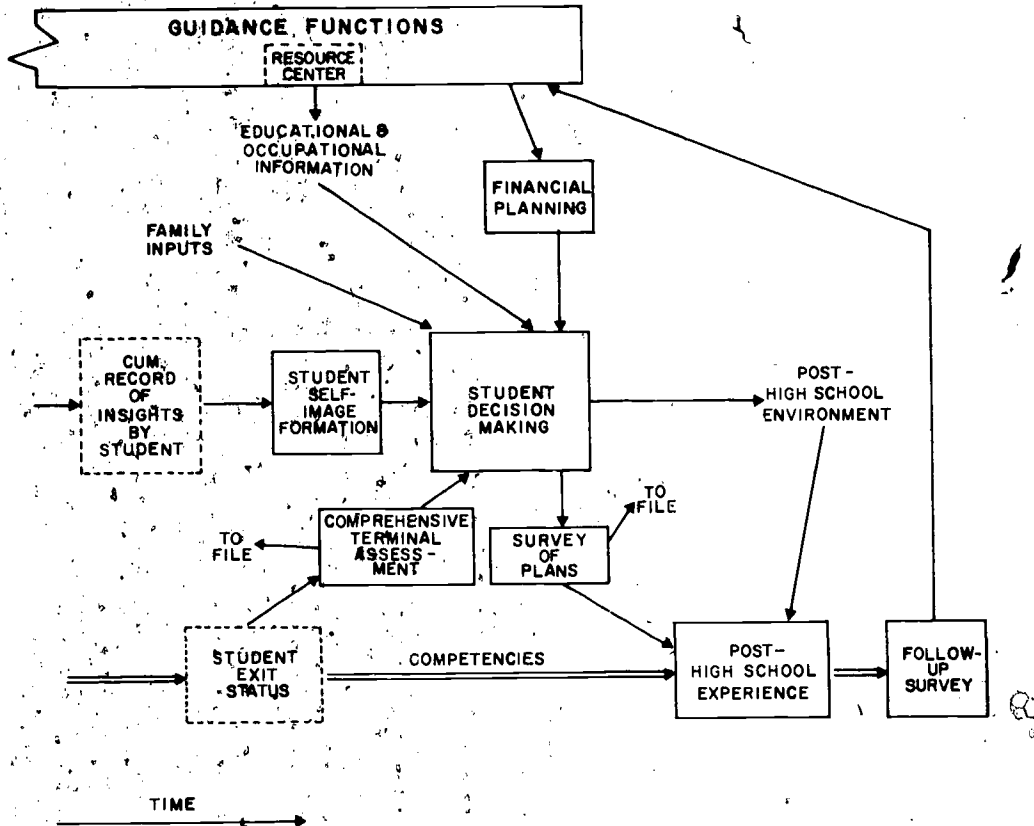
GUIDANCE FUNCTIONS

RESOURCE CENTER

EDUCATIONAL & OCCUPATIONAL INFORMATION

FINANCIAL PLANNING

FAMILY INPUTS

CUM. RECORD OF INSIGHTS BY STUDENT

STUDENT SELF-IMAGE FORMATION

STUDENT DECISION MAKING

POST-HIGH SCHOOL ENVIRONMENT

TO FILE

COMPREHENSIVE TERMINAL ASSESSMENT

TO FILE

SURVEY OF PLANS

STUDENT EXIT STATUS

COMPETENCIES

POST-HIGH SCHOOL EXPERIENCE

FOLLOW-UP SURVEY

TIME